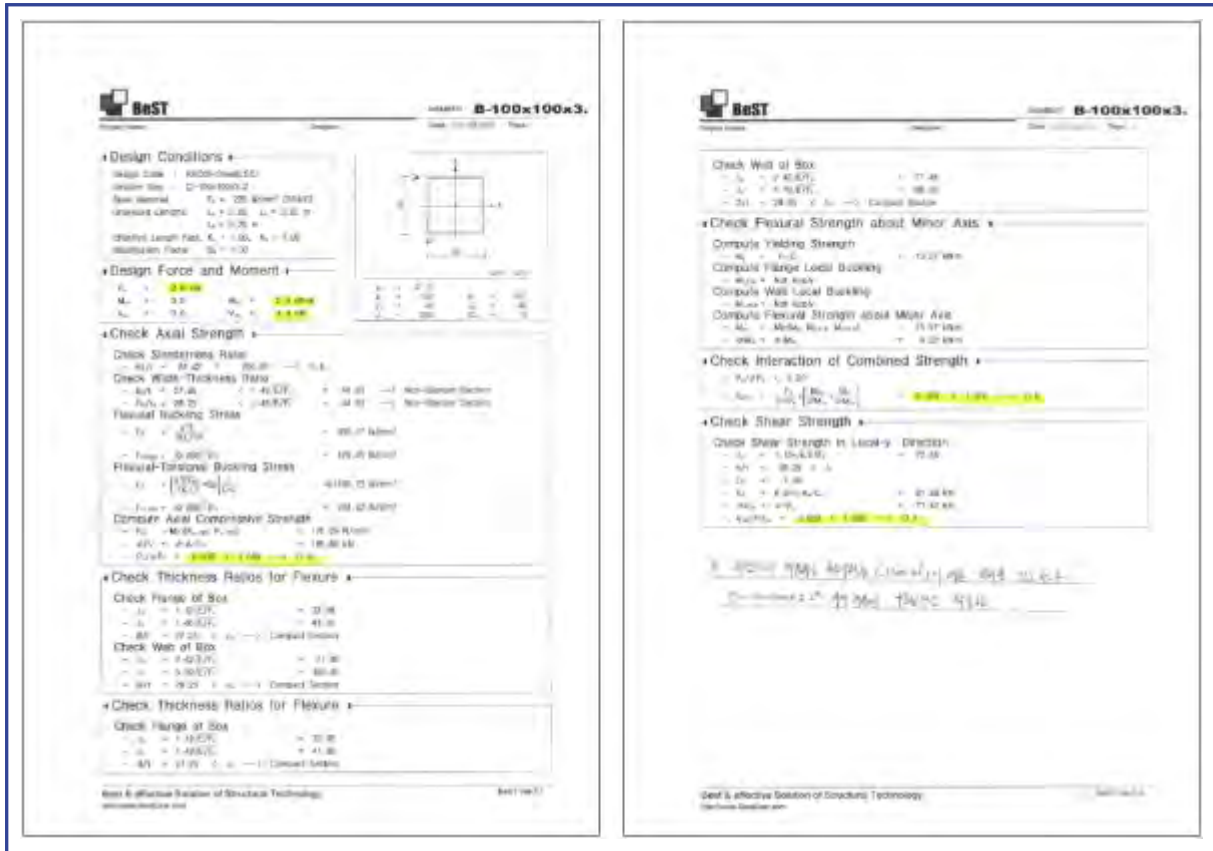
BeST

B-100x100x3.

Design Conditions

Design Force and Moment

Check Axial Strength

Check Slenderness Ratio

Check Width-Thickness Ratio

Flexural Buckling Stress

Flexural-Torsional Buckling Stress

Compute Axial Compressive Strength

Check Thickness Ratios for Flexure

Check Flange of Box

Check Web of Box

Check Thickness Ratios for Flexure

Check Flange of Box

Best & effective Solution of Structural Technology

BeST

B-100x100x3.

Check Web of Box

Check Flexural Strength about Minor Axis

Compute Yielding Strength

Compute Flange Local Buckling

Compute Web Local Buckling

Compute Flexural Strength about Minor Axis

Check Interaction of Combined Strength

Check Shear Strength

Check Shear Strength in Local-y Direction

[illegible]

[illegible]

Best & effective Solution of Structural Technology